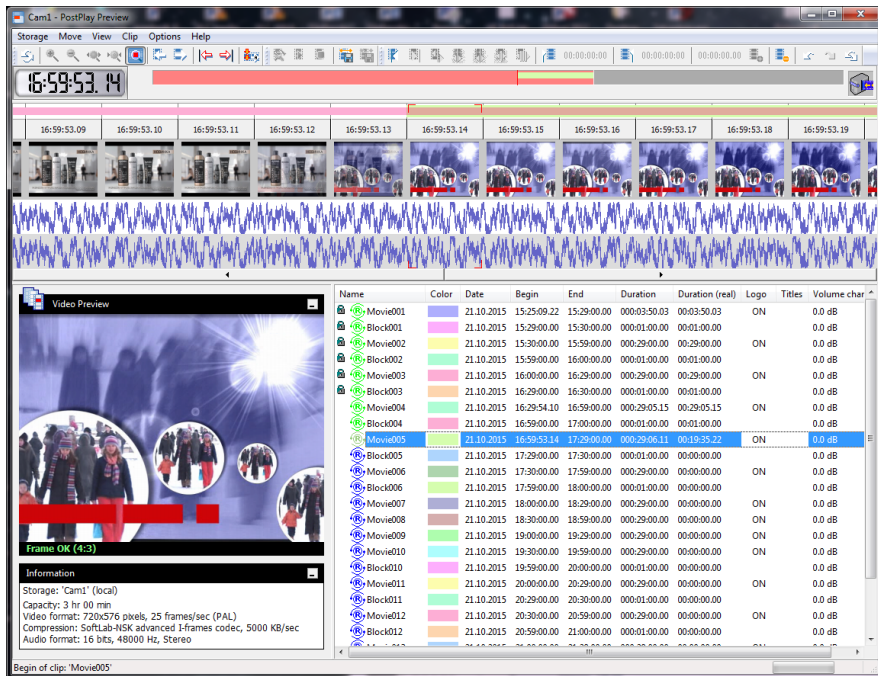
Cam1 - PostPlay Preview

Storage Move View Clip Options Help

00:00:00:00 00:00:00:00 00:00:00:00 00:00:00:00

16:59:53.14

16:59:53.09 16:59:53.10 16:59:53.11 16:59:53.12 16:59:53.13 16:59:53.14 16:59:53.15 16:59:53.16 16:59:53.17 16:59:53.18 16:59:53.19

Video Preview

Frame OK (4:3)

Information

Storage: 'Cam1' (local)
Capacity: 3 hr 00 min
Video format: 720x576 pixels, 25 frames/sec (PAL)
Compression: SoftLab-NSK advanced I-frames codec, 5000 KB/sec
Audio format: 16 bits, 48000 Hz, Stereo

| Name | Color | Date | Begin | End | Duration | Duration (real) | Logo | Titles | Volume char |
|---|---|---|---|---|---|---|---|---|---|
| Movie001 | | 21.10.2015 | 15:25:09.22 | 15:29:00.00 | 000:03:50.03 | 00:03:50.03 | ON | | 0.0 dB |
| Block001 | | 21.10.2015 | 15:29:00.00 | 15:30:00.00 | 000:01:00.00 | 00:01:00.00 | | | 0.0 dB |
| Movie002 | | 21.10.2015 | 15:30:00.00 | 15:59:00.00 | 000:29:00.00 | 00:29:00.00 | ON | | 0.0 dB |
| Block002 | | 21.10.2015 | 15:59:00.00 | 16:00:00.00 | 000:01:00.00 | 00:01:00.00 | | | 0.0 dB |
| Movie003 | | 21.10.2015 | 16:00:00.00 | 16:29:00.00 | 000:29:00.00 | 00:29:00.00 | ON | | 0.0 dB |
| Block003 | | 21.10.2015 | 16:29:00.00 | 16:30:00.00 | 000:01:00.00 | 00:01:00.00 | | | 0.0 dB |
| Movie004 | | 21.10.2015 | 16:29:54.10 | 16:59:00.00 | 000:29:05.15 | 00:29:05.15 | ON | | 0.0 dB |
| Block004 | | 21.10.2015 | 16:59:00.00 | 17:00:00.00 | 000:01:00.00 | 00:01:00.00 | | | 0.0 dB |
| Movie005 | | 21.10.2015 | 16:59:53.14 | 17:29:00.00 | 000:29:06.11 | 00:19:35.22 | ON | | 0.0 dB |
| Block005 | | 21.10.2015 | 17:29:00.00 | 17:30:00.00 | 000:01:00.00 | 00:00:00.00 | | | 0.0 dB |
| Movie006 | | 21.10.2015 | 17:30:00.00 | 17:59:00.00 | 000:29:00.00 | 00:00:00.00 | ON | | 0.0 dB |
| Block006 | | 21.10.2015 | 17:59:00.00 | 18:00:00.00 | 000:01:00.00 | 00:00:00.00 | | | 0.0 dB |
| Movie007 | | 21.10.2015 | 18:00:00.00 | 18:29:00.00 | 000:29:00.00 | 00:00:00.00 | ON | | 0.0 dB |
| Movie008 | | 21.10.2015 | 18:30:00.00 | 18:59:00.00 | 000:29:00.00 | 00:00:00.00 | ON | | 0.0 dB |
| Movie009 | | 21.10.2015 | 19:00:00.00 | 19:29:00.00 | 000:29:00.00 | 00:00:00.00 | ON | | 0.0 dB |
| Movie010 | | 21.10.2015 | 19:30:00.00 | 19:59:00.00 | 000:29:00.00 | 00:00:00.00 | ON | | 0.0 dB |
| Block010 | | 21.10.2015 | 19:59:00.00 | 20:00:00.00 | 000:01:00.00 | 00:00:00.00 | | | 0.0 dB |
| Movie011 | | 21.10.2015 | 20:00:00.00 | 20:29:00.00 | 000:29:00.00 | 00:00:00.00 | ON | | 0.0 dB |
| Block011 | | 21.10.2015 | 20:29:00.00 | 20:30:00.00 | 000:01:00.00 | 00:00:00.00 | | | 0.0 dB |
| Movie012 | | 21.10.2015 | 20:30:00.00 | 20:59:00.00 | 000:29:00.00 | 00:00:00.00 | ON | | 0.0 dB |
| Block012 | | 21.10.2015 | 20:59:00.00 | 21:00:00.00 | 000:01:00.00 | 00:00:00.00 | | | 0.0 dB |

Begin of clip: 'Movie005'